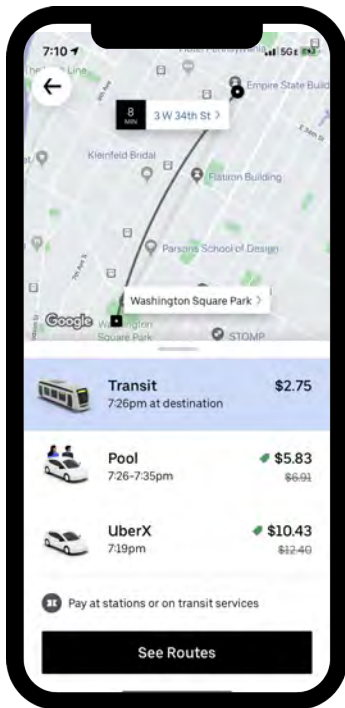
7:10
5GE
The High Line
Hotel Pennsylvania
Empire State Build
8 MIN
3 W 34th St >
Kleinfeld Bridal
Flatiron Building
Parsons School of Design
Washington Square Park >
Google
Washington Square Park
STOMP

Transit
7:26pm at destination
$2.75

Pool
7:26-7:35pm
$5.83
$6.91

UberX
7:19pm
$10.43
$12.40

Pay at stations or on transit services

See Routes